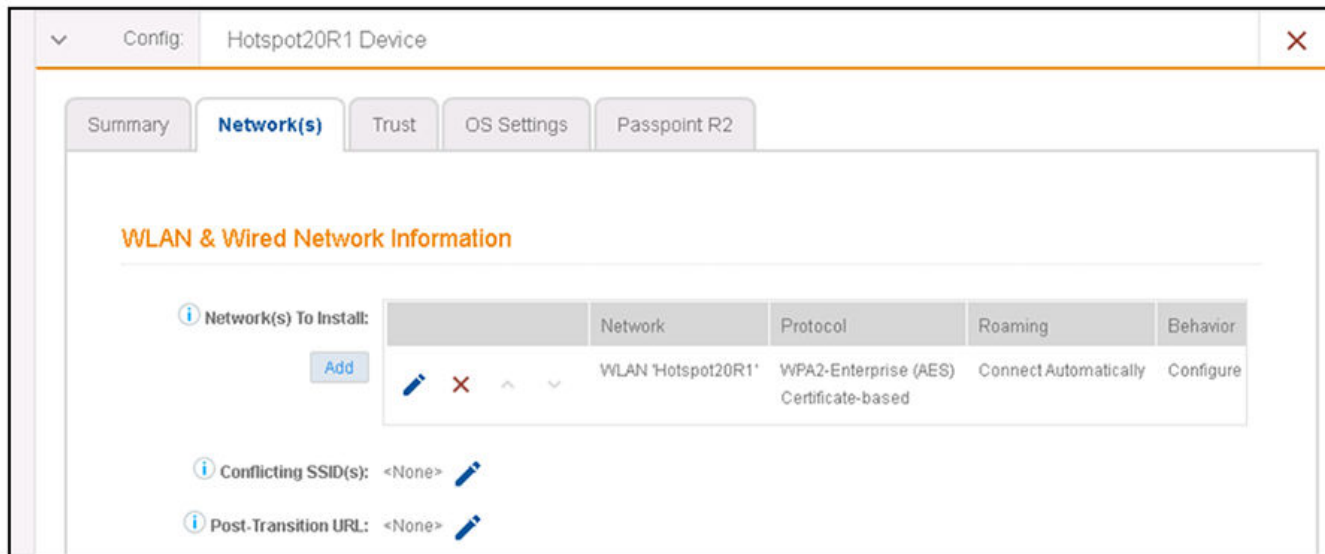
Config: Hotspot20R1 Device

Summary | Network(s) | Trust | OS Settings | Passpoint R2

WLAN & Wired Network Information

Network(s) To Install:

Add

| | Network | Protocol | Roaming | Behavior |
|---|---|---|---|---|
| | WLAN 'Hotspot20R1' | WPA2-Enterprise (AES) Certificate-based | Connect Automatically | Configure |

Conflicting SSID(s): <None>

Post-Transition URL: <None>